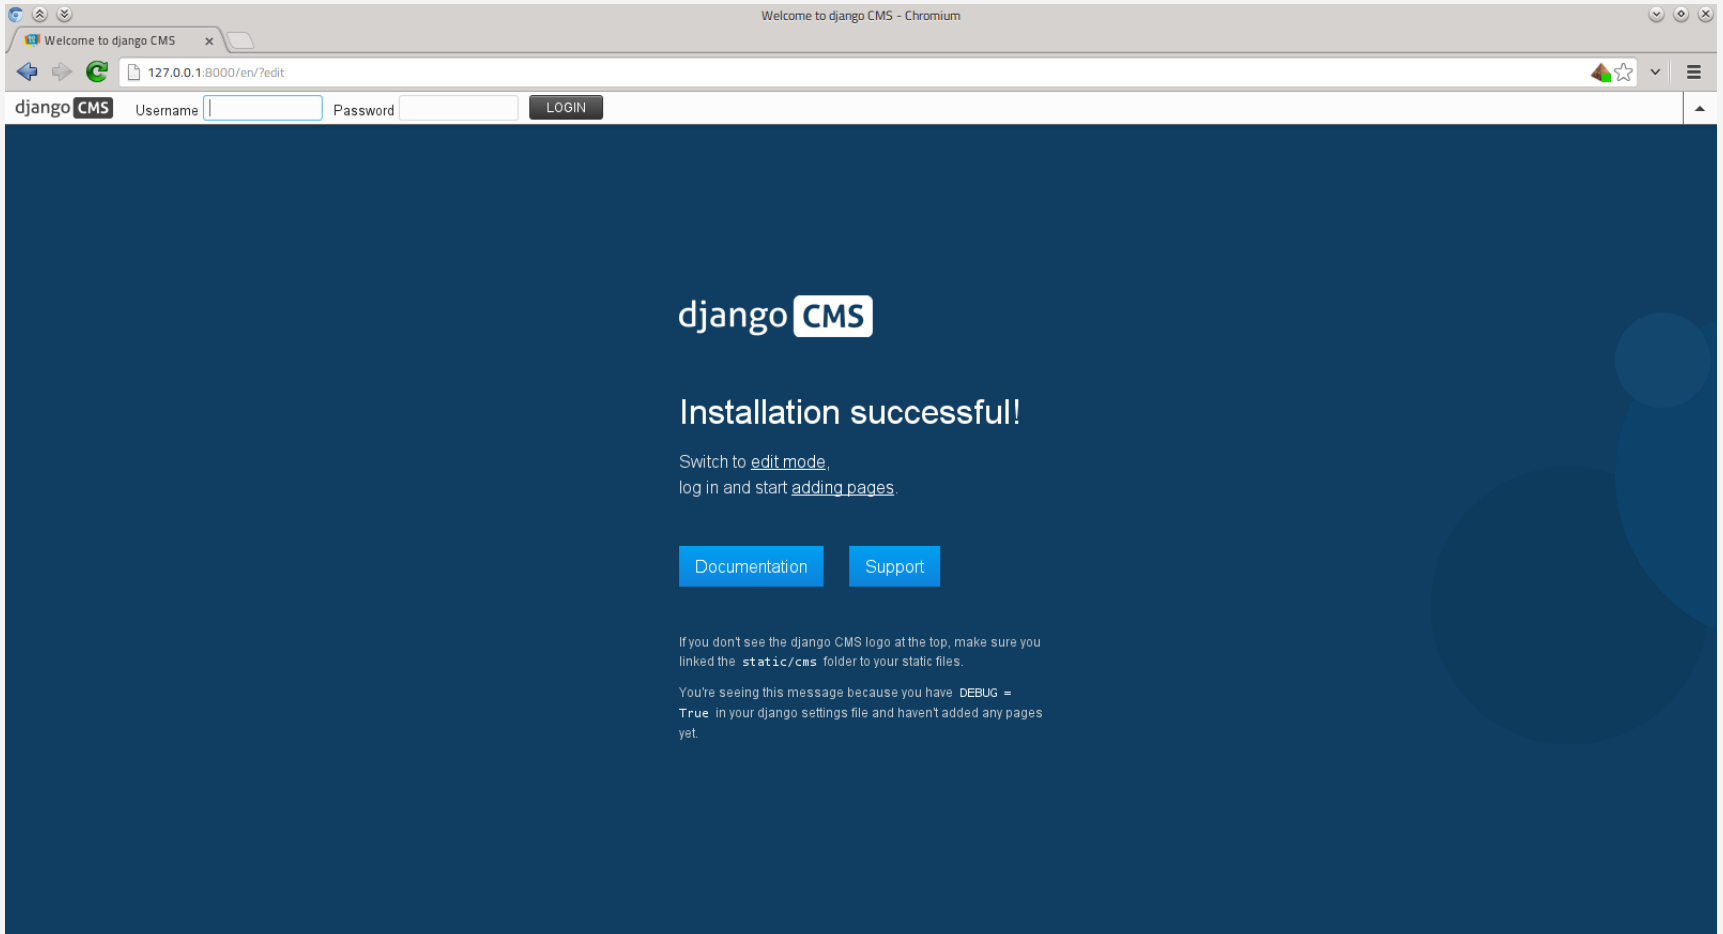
Welcome to django CMS - Chromium

Welcome to django CMS ×

127.0.0.1:8000/en/?edit

django CMS Username Password LOGIN

django CMS

Installation successful!

Switch to edit mode,
log in and start adding pages.

Documentation Support

If you don't see the django CMS logo at the top, make sure you linked the static/cms folder to your static files.

You're seeing this message because you have DEBUG = True in your django settings file and haven't added any pages yet.